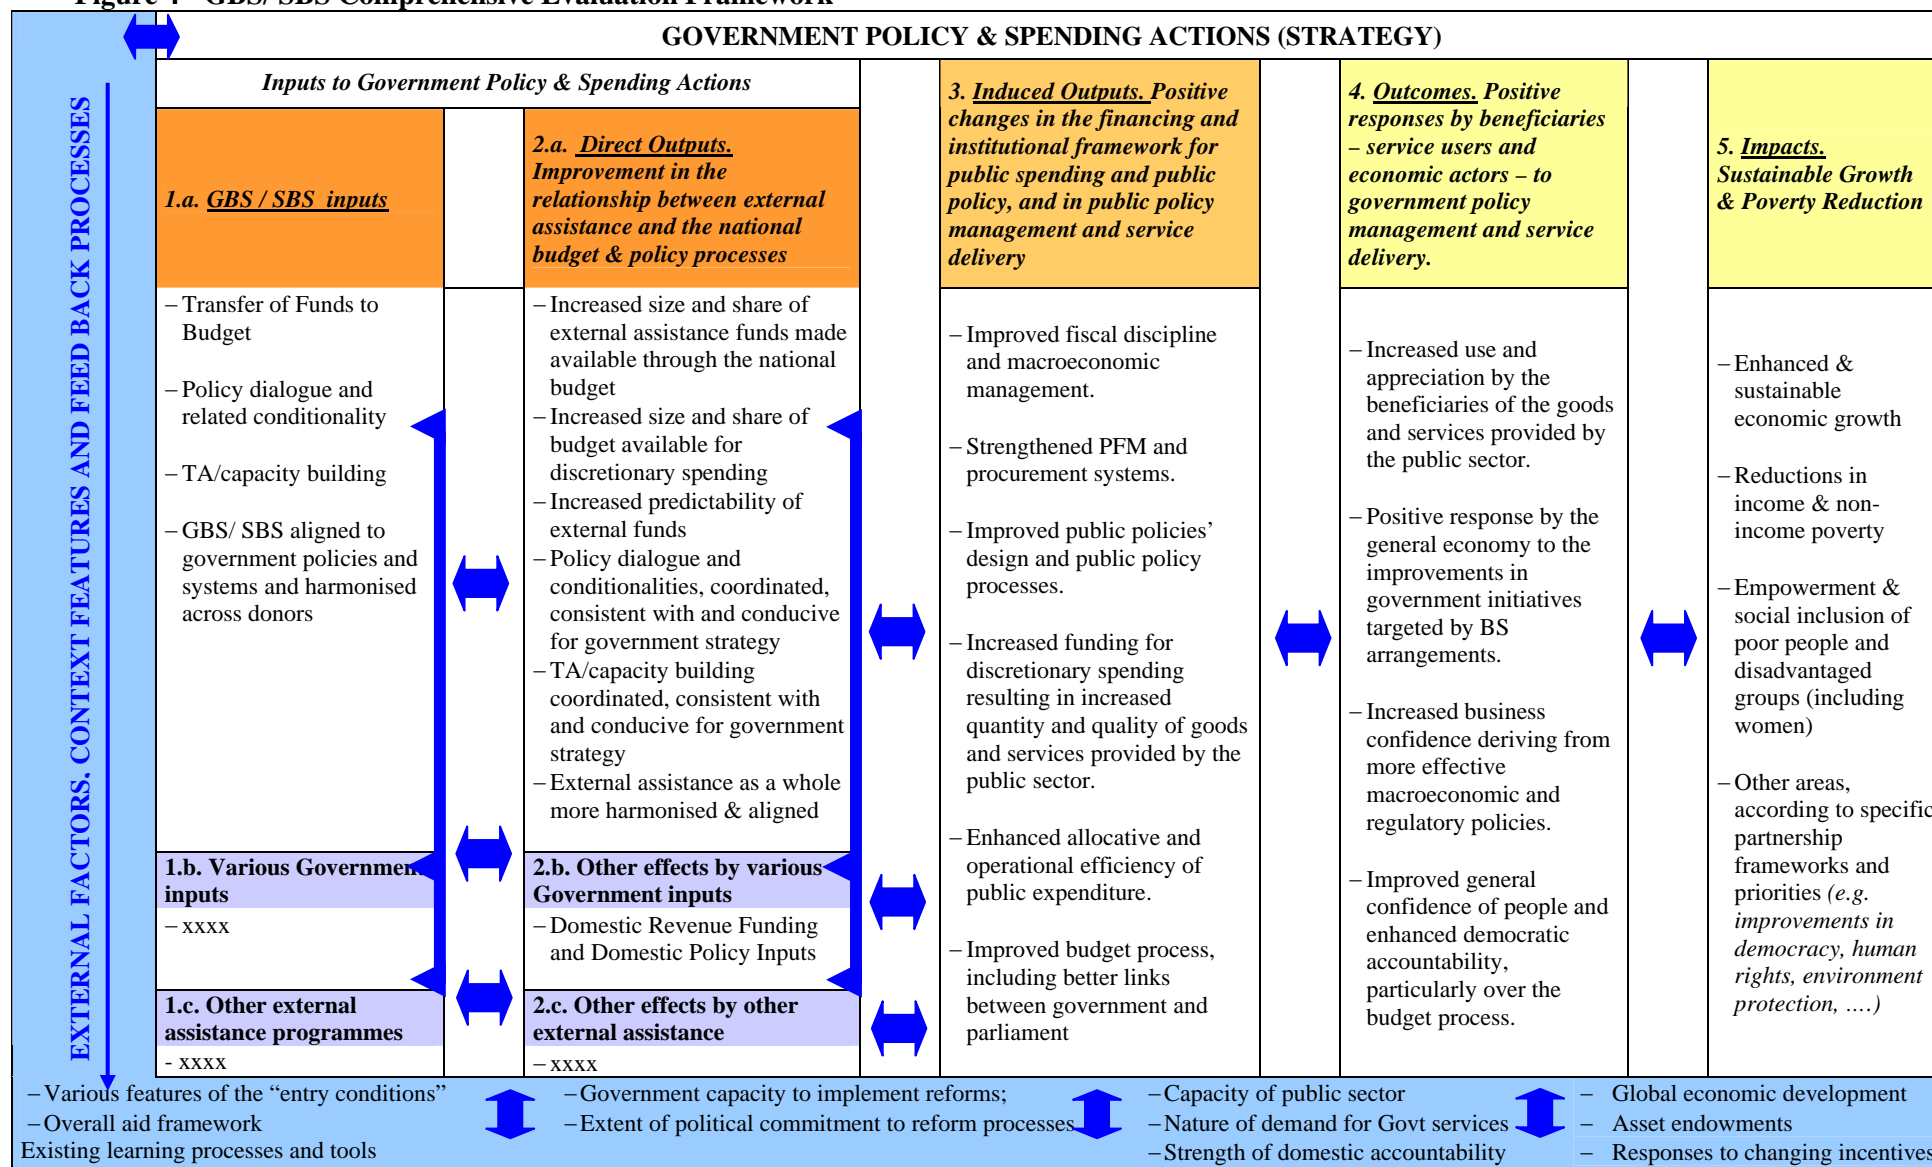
Figure 4 GBS/ SBS Comprehensive Evaluation Framework

GOVERNMENT POLICY & SPENDING ACTIONS (STRATEGY)

EXTERNAL FACTORS, CONTEXT FEATURES AND FEED BACK PROCESSES

Inputs to Government Policy & Spending Actions

1.a. GBS / SBS inputs

– Transfer of Funds to Budget

– Policy dialogue and related conditionality

– TA/capacity building

– GBS/ SBS aligned to government policies and systems and harmonised across donors

1.b. Various Government inputs

– xxxx

1.c. Other external assistance programmes

- xxxx

2.a. Direct Outputs. Improvement in the relationship between external assistance and the national budget & policy processes

– Increased size and share of external assistance funds made available through the national budget

– Increased size and share of budget available for discretionary spending

– Increased predictability of external funds

– Policy dialogue and conditionalities, coordinated, consistent with and conducive for government strategy

– TA/capacity building coordinated, consistent with and conducive for government strategy

– External assistance as a whole more harmonised & aligned

2.b. Other effects by various Government inputs

– Domestic Revenue Funding and Domestic Policy Inputs

2.c. Other effects by other external assistance

– xxxx

3. Induced Outputs. Positive changes in the financing and institutional framework for public spending and public policy, and in public policy management and service delivery

– Improved fiscal discipline and macroeconomic management.

– Strengthened PFM and procurement systems.

– Improved public policies' design and public policy processes.

– Increased funding for discretionary spending resulting in increased quantity and quality of goods and services provided by the public sector.

– Enhanced allocative and operational efficiency of public expenditure.

– Improved budget process, including better links between government and parliament

4. Outcomes. Positive responses by beneficiaries – service users and economic actors – to government policy management and service delivery.

– Increased use and appreciation by the beneficiaries of the goods and services provided by the public sector.

– Positive response by the general economy to the improvements in government initiatives targeted by BS arrangements.

– Increased business confidence deriving from more effective macroeconomic and regulatory policies.

– Improved general confidence of people and enhanced democratic accountability, particularly over the budget process.

5. Impacts. Sustainable Growth & Poverty Reduction

– Enhanced & sustainable economic growth

– Reductions in income & non-income poverty

– Empowerment & social inclusion of poor people and disadvantaged groups (including women)

– Other areas, according to specific partnership frameworks and priorities (e.g. improvements in democracy, human rights, environment protection, ….)

– Various features of the "entry conditions"
– Overall aid framework
Existing learning processes and tools

– Government capacity to implement reforms;
– Extent of political commitment to reform processes

– Capacity of public sector
– Nature of demand for Govt services
– Strength of domestic accountability

– Global economic development
– Asset endowments
– Responses to changing incentives